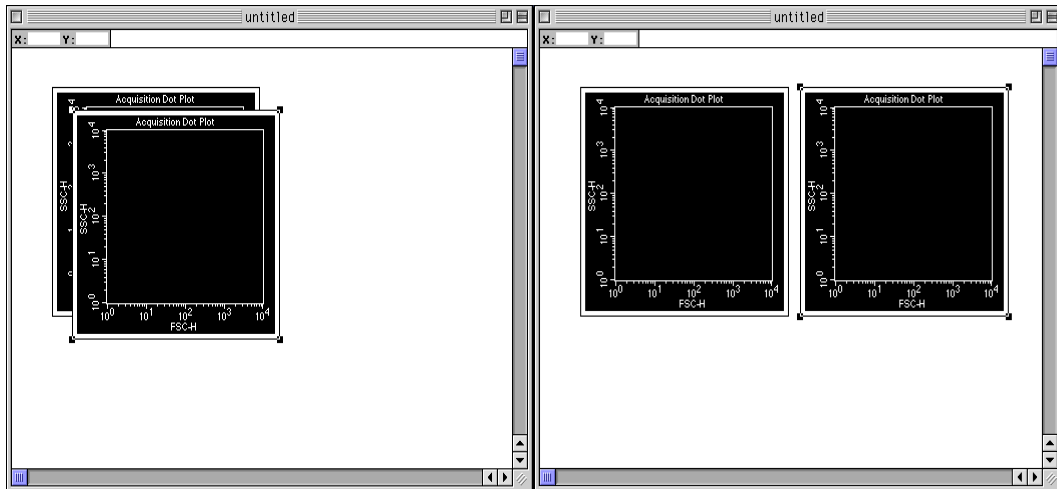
untitled

X: Y:

Acquisition Dot Plot

Acquisition Dot Plot

$10^4$

$10^3$

SSC-H $10^2$

$10^1$

$10^0$

$10^0$ $10^1$ $10^2$ $10^3$ $10^4$

FSC-H

untitled

X: Y:

Acquisition Dot Plot

$10^4$

$10^3$

SSC-H $10^2$

$10^1$

$10^0$

$10^0$ $10^1$ $10^2$ $10^3$ $10^4$

FSC-H

Acquisition Dot Plot

$10^4$

$10^3$

SSC-H $10^2$

$10^1$

$10^0$

$10^0$ $10^1$ $10^2$ $10^3$ $10^4$

FSC-H